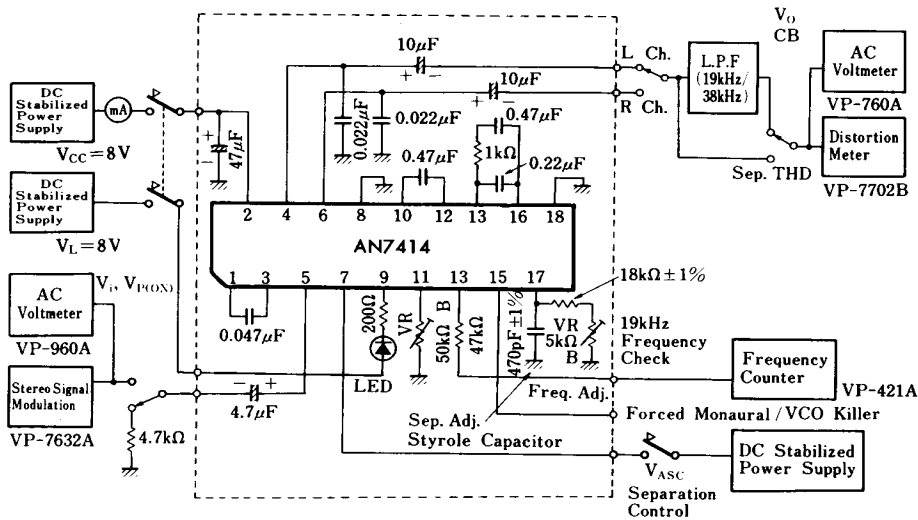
DC Stabilized Power Supply

mA

$V_{CC}=8V$

DC Stabilized Power Supply

$V_L=8V$

AC Voltmeter

VP-960A

Stereo Signal Modulation

VP-7632A

4.7kΩ

47μF

10μF

10μF

0.022μF

0.022μF

0.47μF

0.47μF

1kΩ

0.22μF

2 4 6 8 10 12 13 16 18

AN7414

1 3 5 7 9 11 13 15 17

0.047μF

4.7μF

200Ω

LED

VR

50kΩ B

47kΩ

470pF±1%

VR 5kΩ B

18kΩ±1%

19kHz Frequency Check

Freq. Adj.

Sep. Adj. Styrole Capacitor

$V_i$, $V_{P(ON)}$

L Ch.

R Ch.

L.P.F (19kHz/38kHz)

$V_O$ CB

AC Voltmeter

VP-760A

Distortion Meter

VP-7702B

Sep. THD

Frequency Counter

VP-421A

Forced Monaural / VCO Killer

DC Stabilized Power Supply

$V_{ASC}$

Separation Control